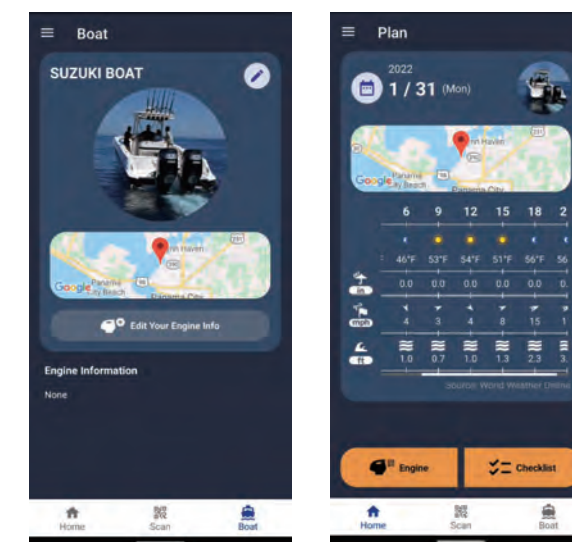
Boat

SUZUKI BOAT

Google Panama City Beach Panama City

Edit Your Engine Info

Engine Information

None

Home Scan Boat

Plan

2022
1 / 31 (Mon)

Google Panama City Beach Panama City

| | 6 | 9 | 12 | 15 | 18 | 2 |
|---|---|---|---|---|---|---|
| | 46°F | 53°F | 54°F | 51°F | 56°F | 56 |
| in | 0.0 | 0.0 | 0.0 | 0.0 | 0.0 | 0. |
| mph | 4 | 3 | 4 | 8 | 15 | 1 |
| ft | 1.0 | 0.7 | 1.0 | 1.3 | 2.3 | 3. |

Source: World Weather Online

Engine Checklist

Home Scan Boat